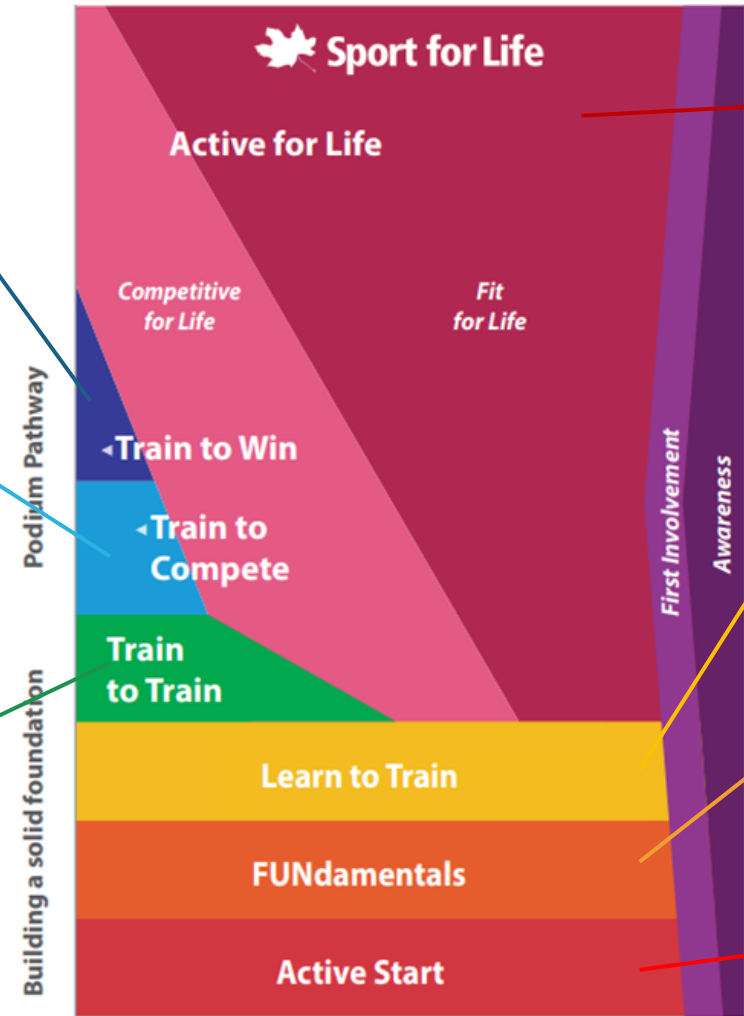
Sport for Life

Active for Life

Competitive for Life

Fit for Life

Podium Pathway

Train to Win

Train to Compete

Train to Train

Building a solid foundation

Learn to Train

FUNdamentals

Active Start

First Involvement

Awareness